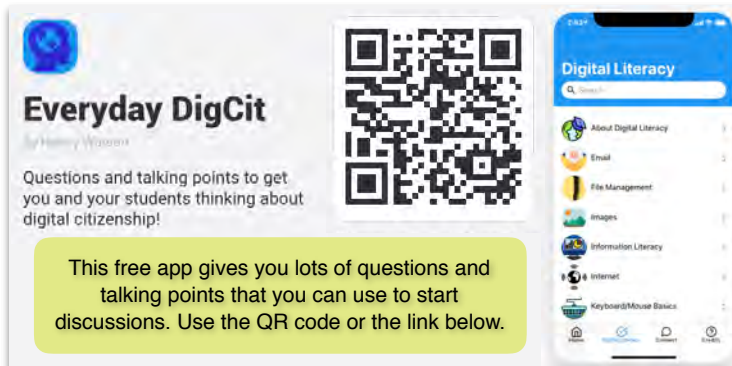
Everyday DigCit

By Nancy Watson

Questions and talking points to get you and your students thinking about digital citizenship!

This free app gives you lots of questions and talking points that you can use to start discussions. Use the QR code or the link below.

2:43

Digital Literacy

Search

About Digital Literacy

Email

File Management

Images

Information Literacy

Internet

Keyboard/Mouse Basics

Home

Digital Literacy

Connect

Credits